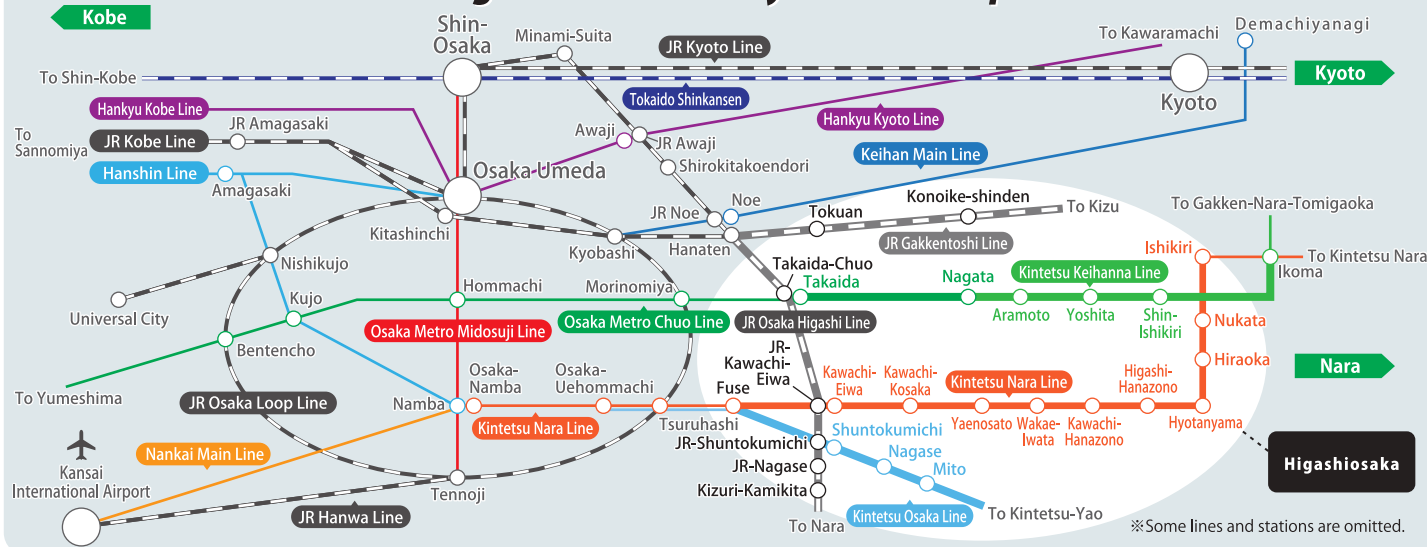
Kobe

Shin-Osaka

Minami-Suita

JR Kyoto Line

To Kawaramachi

Demachiyanagi

To Shin-Kobe

Kyoto

Kyoto

Hankyu Kobe Line

Tokaido Shinkansen

Hankyu Kyoto Line

To Sannomiya

JR Kobe Line

JR Amagasaki

Awaji

JR Awaji

Shirokitakoendori

Keihan Main Line

Hanshin Line

Amagasaki

Osaka-Umeda

Noe

Konoike-shinden

JR Noe

Tokuan

To Kizu

Kitashinchi

Kyobashi

Hanaten

JR Gakkentoshi Line

To Gakken-Nara-Tomigaoka

Nishikujo

Takaida-Chuo

Ishikiri

To Kintetsu Nara

Takaida

Nagata

Kintetsu Keihanna Line

Ikoma

Hommachi

Morinomiya

Kujo

Universal City

Aramoto

Yoshita

Shin-Ishikiri

Nukata

Osaka Metro Chuo Line

JR Osaka Higashi Line

Osaka Metro Midosuji Line

Bentencho

JR-Kawachi-Eiwa

Hiraoka

Nara

Kawachi-Eiwa

Kawachi-Kosaka

Kintetsu Nara Line

Higashi-Hanazono

Osaka-Namba

Osaka-Uehommachi

Fuse

To Yumeshima

JR Osaka Loop Line

Namba

Yaenosato

Wakae-Iwata

Kawachi-Hanazono

Hyotanyama

Kintetsu Nara Line

Tsuruhashi

Shuntokumichi

JR-Shuntokumichi

Higashiosaka

Nankai Main Line

Nagase

JR-Nagase

Mito

Kansai International Airport

Tennoji

Kizuri-Kamikita

JR Hanwa Line

To Nara

Kintetsu Osaka Line

To Kintetsu-Yao

※Some lines and stations are omitted.